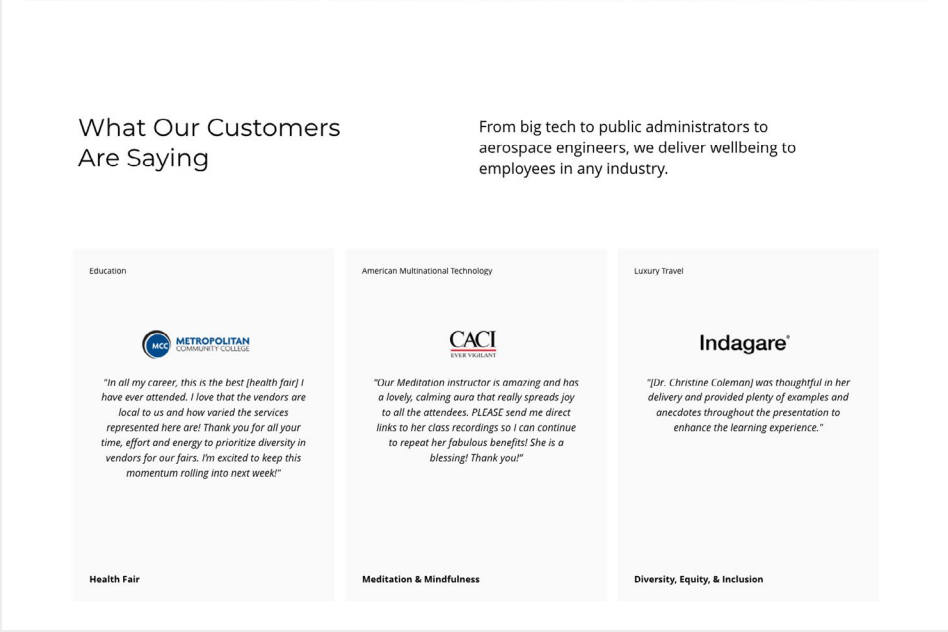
What Our Customers Are Saying

From big tech to public administrators to aerospace engineers, we deliver wellbeing to employees in any industry.

Education

MCC METROPOLITAN COMMUNITY COLLEGE

"In all my career, this is the best [health fair] I have ever attended. I love that the vendors are local to us and how varied the services represented here are! Thank you for all your time, effort and energy to prioritize diversity in vendors for our fairs. I'm excited to keep this momentum rolling into next week!"

Health Fair

American Multinational Technology

CACI EVER VIGILANT

"Our Meditation instructor is amazing and has a lovely, calming aura that really spreads joy to all the attendees. PLEASE send me direct links to her class recordings so I can continue to repeat her fabulous benefits! She is a blessing! Thank you!"

Meditation & Mindfulness

Luxury Travel

Indagare®

"[Dr. Christine Coleman] was thoughtful in her delivery and provided plenty of examples and anecdotes throughout the presentation to enhance the learning experience."

Diversity, Equity, & Inclusion